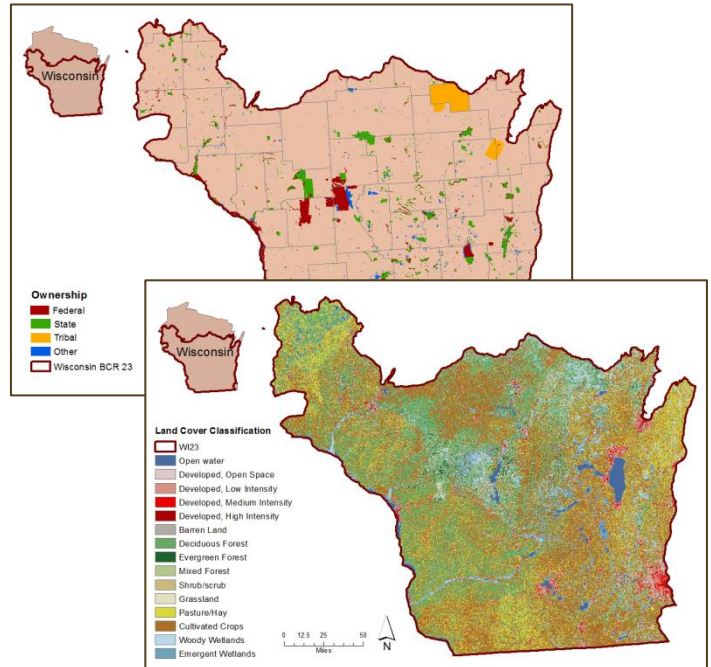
Wisconsin

Ownership
Federal
State
Tribal
Other
Wisconsin BCR 23

Wisconsin

Land Cover Classification
WI23
Open water
Developed, Open Space
Developed, Low Intensity
Developed, Medium Intensity
Developed, High Intensity
Barren Land
Deciduous Forest
Evergreen Forest
Mixed Forest
Shrub/scrub
Grassland
Pasture/Hay
Cultivated Crops
Woody Wetlands
Emergent Wetlands

0 12.5 25 50
Miles

N